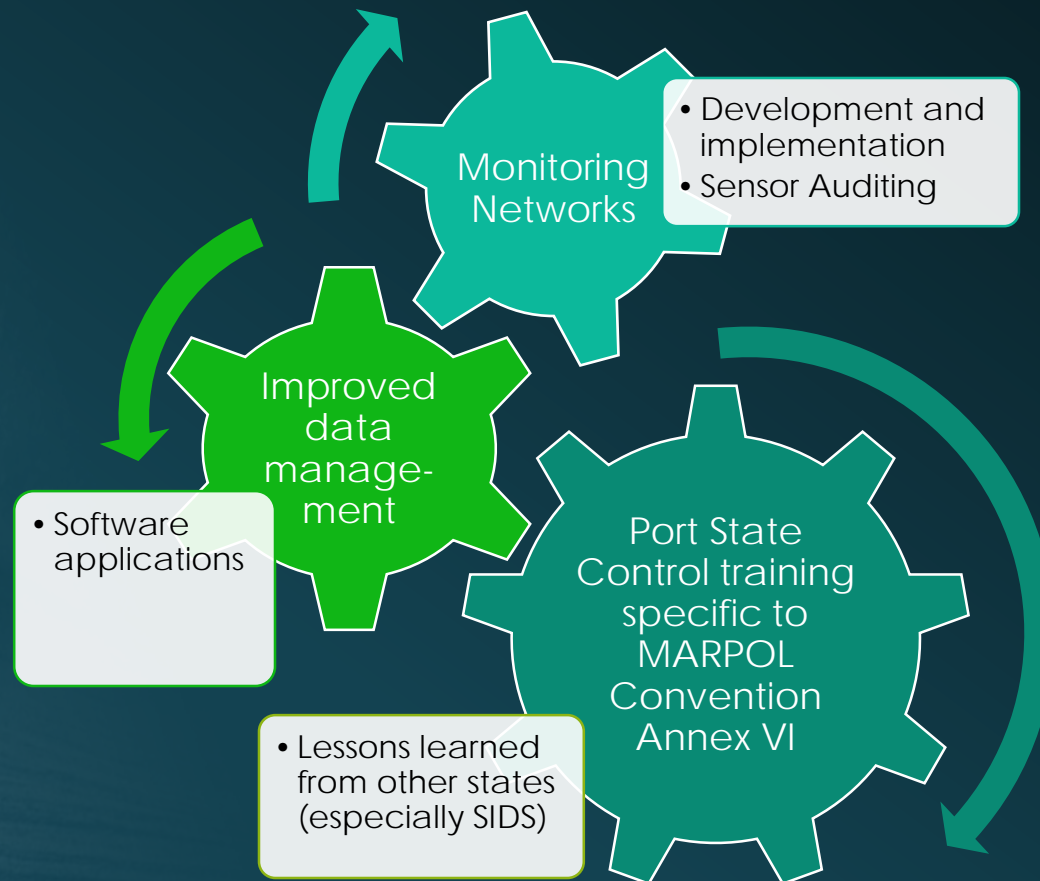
Monitoring Networks

• Development and implementation
• Sensor Auditing

Improved data management

• Software applications

Port State Control training specific to MARPOL Convention Annex VI

• Lessons learned from other states (especially SIDS)